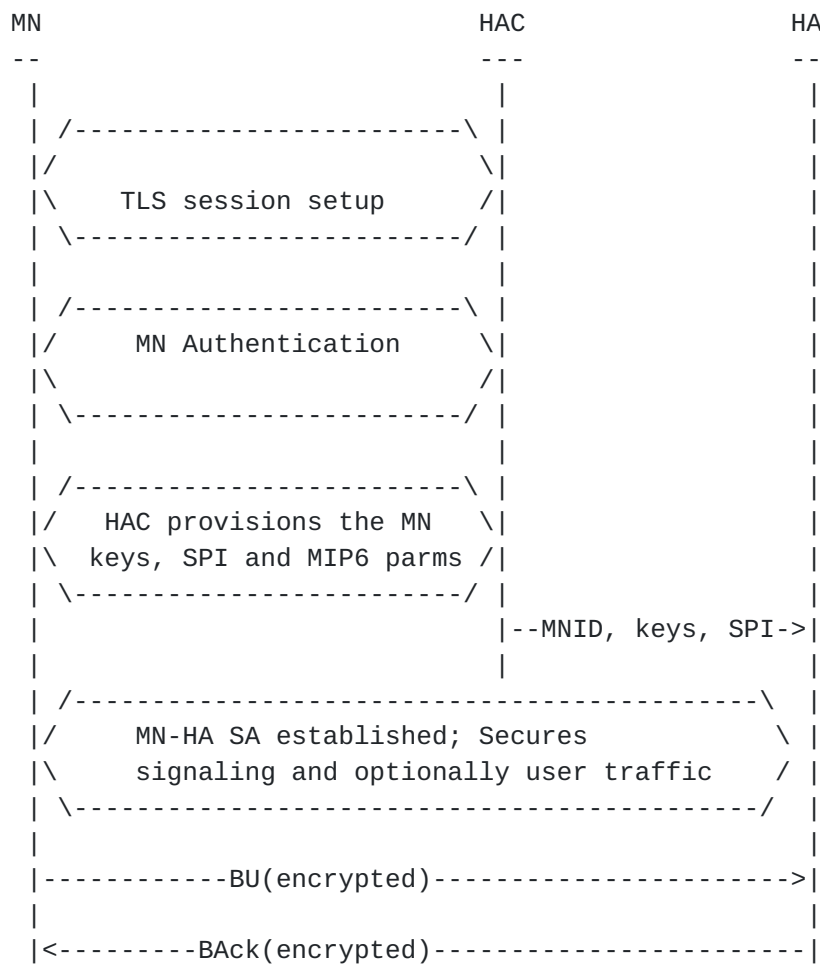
MN HAC HA
-- --- --

TLS session setup

MN Authentication

HAC provisions the MN keys, SPI and MIP6 parms

--MNID, keys, SPI->

MN-HA SA established; Secures signaling and optionally user traffic

------------BU(encrypted)----------------------->

<---------BAck(encrypted)------------------------